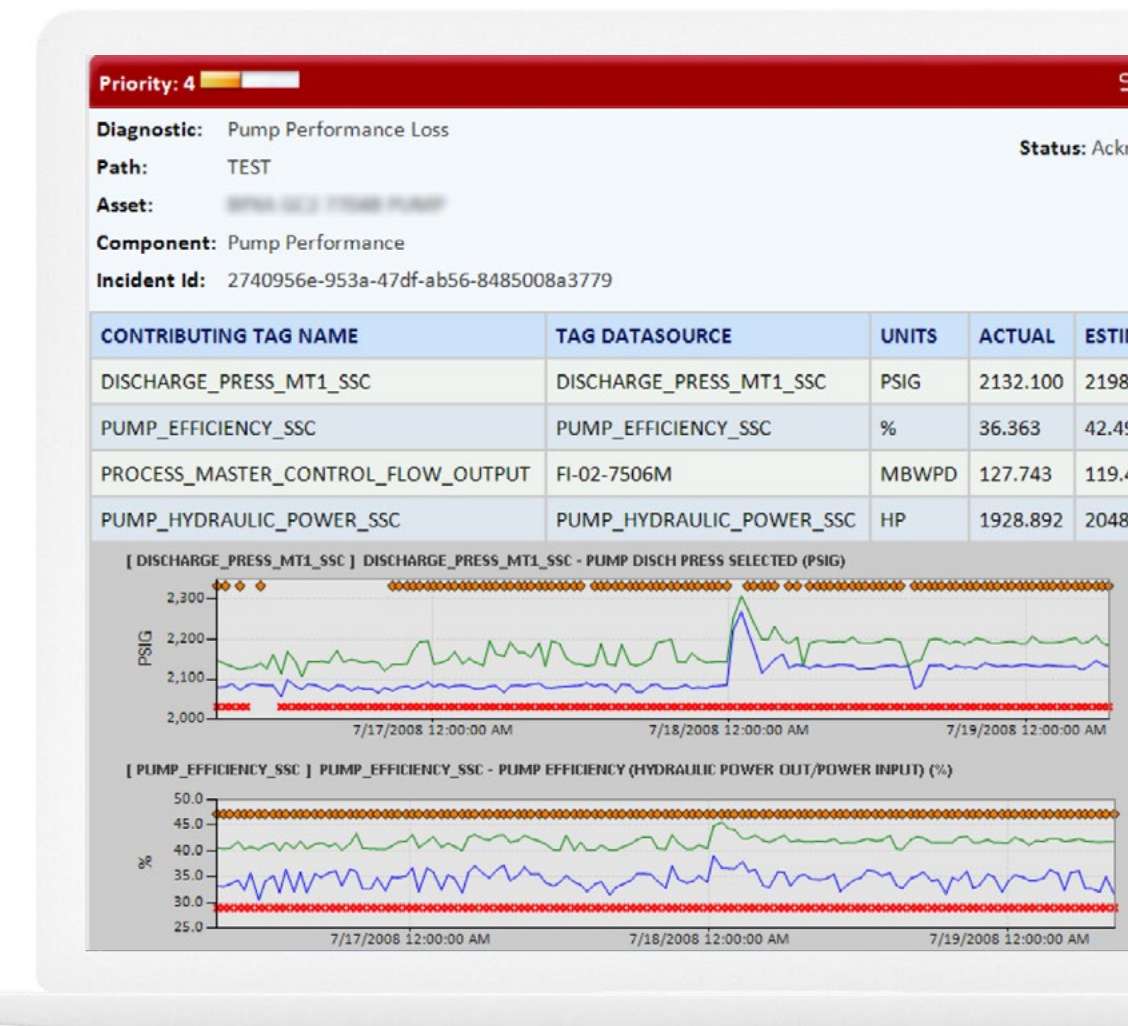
Priority: 4

Diagnostic: Pump Performance Loss
Path: TEST
Asset: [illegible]
Component: Pump Performance
Incident Id: 2740956e-953a-47df-ab56-8485008a3779

Status: Ack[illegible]

| CONTRIBUTING TAG NAME | TAG DATASOURCE | UNITS | ACTUAL | ESTI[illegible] |
|---|---|---|---|---|
| DISCHARGE_PRESS_MT1_SSC | DISCHARGE_PRESS_MT1_SSC | PSIG | 2132.100 | 2198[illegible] |
| PUMP_EFFICIENCY_SSC | PUMP_EFFICIENCY_SSC | % | 36.363 | 42.4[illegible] |
| PROCESS_MASTER_CONTROL_FLOW_OUTPUT | FI-02-7506M | MBWPD | 127.743 | 119.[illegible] |
| PUMP_HYDRAULIC_POWER_SSC | PUMP_HYDRAULIC_POWER_SSC | HP | 1928.892 | 2048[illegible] |

[ DISCHARGE_PRESS_MT1_SSC ] DISCHARGE_PRESS_MT1_SSC - PUMP DISCH PRESS SELECTED (PSIG)

PSIG
2,300
2,200
2,100
2,000
7/17/2008 12:00:00 AM
7/18/2008 12:00:00 AM
7/19/2008 12:00:00 AM

[ PUMP_EFFICIENCY_SSC ] PUMP_EFFICIENCY_SSC - PUMP EFFICIENCY (HYDRAULIC POWER OUT/POWER INPUT) (%)

%
50.0
45.0
40.0
35.0
30.0
25.0
7/17/2008 12:00:00 AM
7/18/2008 12:00:00 AM
7/19/2008 12:00:00 AM